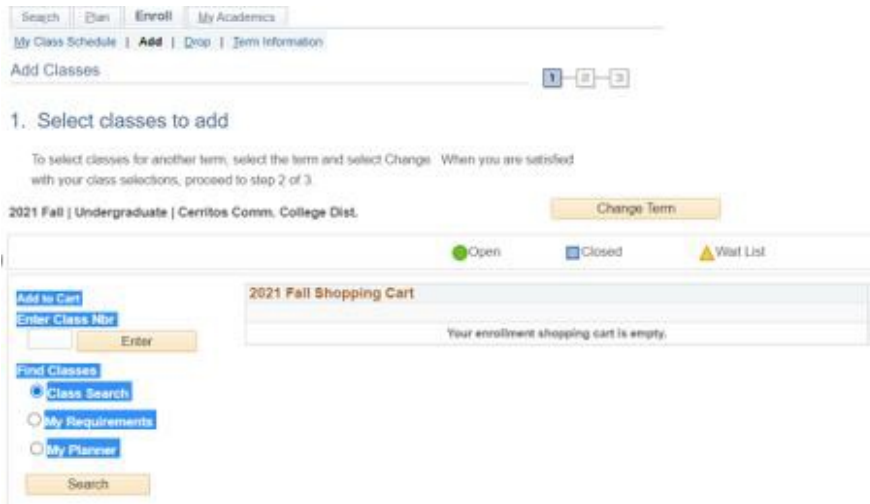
Search | Plan | Enroll | My Academics

My Class Schedule | Add | Drop | Term Information

Add Classes

1 - 2 - 3

1. Select classes to add

To select classes for another term, select the term and select Change. When you are satisfied with your class selections, proceed to step 2 of 3.

2021 Fall | Undergraduate | Cerritos Comm. College Dist.

Change Term

Open | Closed | Wait List

Add to Cart

Enter Class Nbr

Enter

Find Classes

Class Search

My Requirements

My Planner

Search

2021 Fall Shopping Cart

Your enrollment shopping cart is empty.